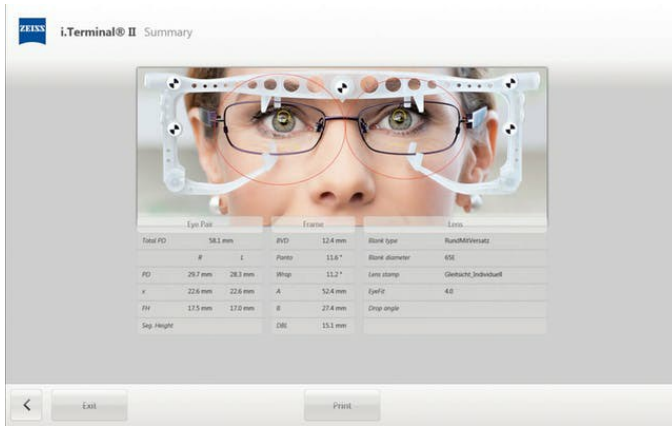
ZEISS i.Terminal® II Summary

| Eye Pair | | |
|---|---|---|
| Total PD | 58.1 mm | |
| | R | L |
| PD | 29.7 mm | 28.3 mm |
| x | 22.6 mm | 22.6 mm |
| FH | 17.5 mm | 17.0 mm |
| Seg. Height | | |

| Frame | |
|---|---|
| BVD | 12.4 mm |
| Panto | 11.6 ° |
| Wrap | 11.2 ° |
| A | 52.4 mm |
| B | 27.4 mm |
| DBL | 15.1 mm |

| Lens | |
|---|---|
| Blank type | RundMitVersatz |
| Blank diameter | 65E |
| Lens stamp | Gleitsicht_Individuell |
| EyeFit | 4.0 |
| Drop angle | |

<

Exit

Print